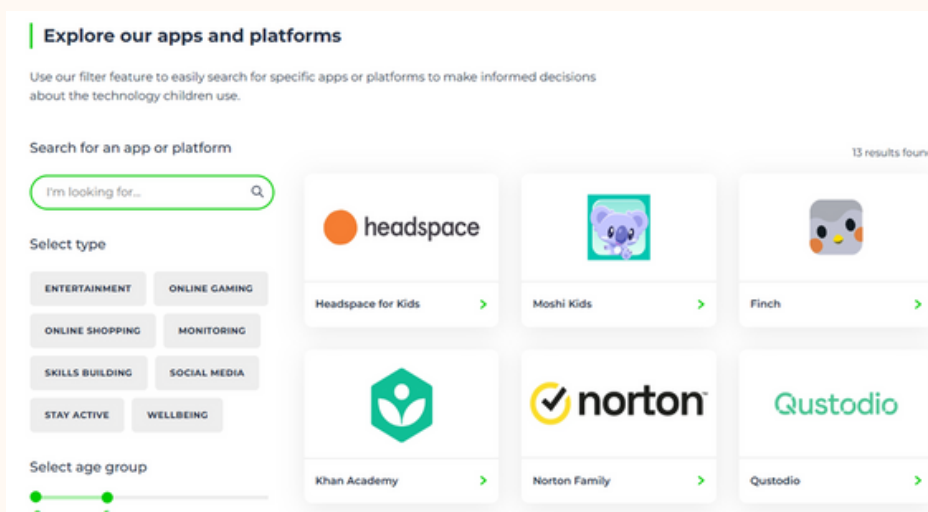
Explore our apps and platforms

Use our filter feature to easily search for specific apps or platforms to make informed decisions about the technology children use.

Search for an app or platform

I'm looking for...

Select type

ENTERTAINMENT
ONLINE GAMING
ONLINE SHOPPING
MONITORING
SKILLS BUILDING
SOCIAL MEDIA
STAY ACTIVE
WELLBEING

Select age group

13 results foun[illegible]

headspace

Headspace for Kids >

Moshi Kids >

Finch >

Khan Academy >

norton

Norton Family >

Qustodio

Qustodio >